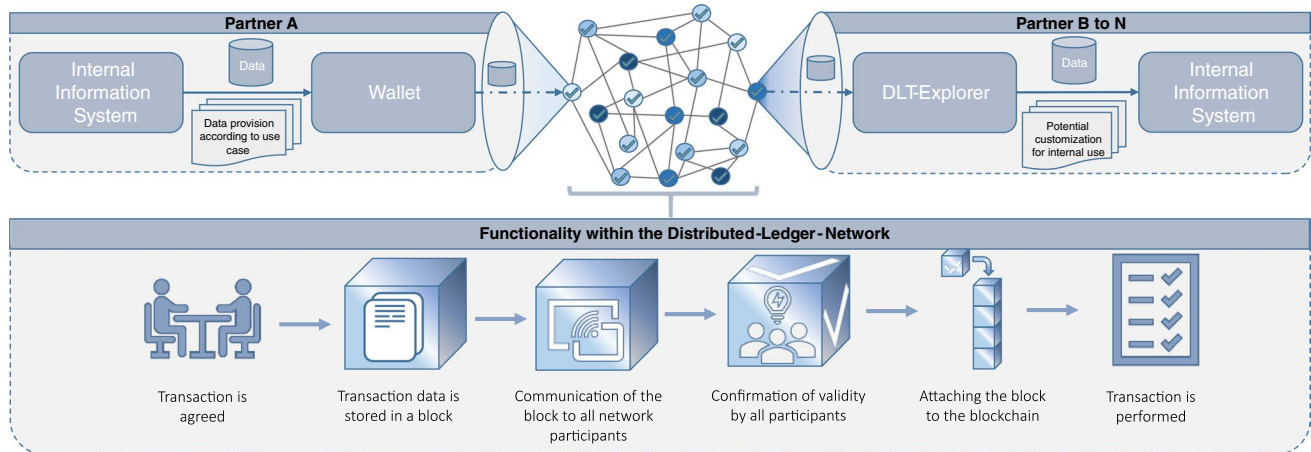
Partner A

Internal Information System

Data

Data provision according to use case

Wallet

Partner B to N

DLT-Explorer

Data

Potential customization for internal use

Internal Information System

Functionality within the Distributed-Ledger-Network

Transaction is agreed

Transaction data is stored in a block

Communication of the block to all network participants

Confirmation of validity by all participants

Attaching the block to the blockchain

Transaction is performed